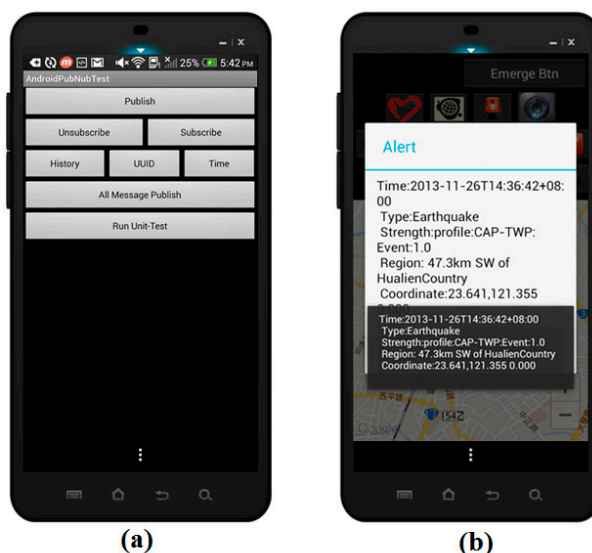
_ | X

25% 5:42 PM

AndroidPubNubTest

Publish

Unsubscribe

Subscribe

History

UUID

Time

All Message Publish

Run Unit-Test

(a)

_ | X

Emerge Btn

Alert

Time:2013-11-26T14:36:42+08:00

Type:Earthquake

Strength:profile:CAP-TWP:Event:1.0

Region: 47.3km SW of HualienCountry

Coordinate:23.641,121.355 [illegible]

Time:2013-11-26T14:36:42+08:00
Type:Earthquake
Strength:profile:CAP-TWP:Event:1.0
Region: 47.3km SW of HualienCountry
Coordinate:23.641,121.355 0.000

1542

Google

(b)